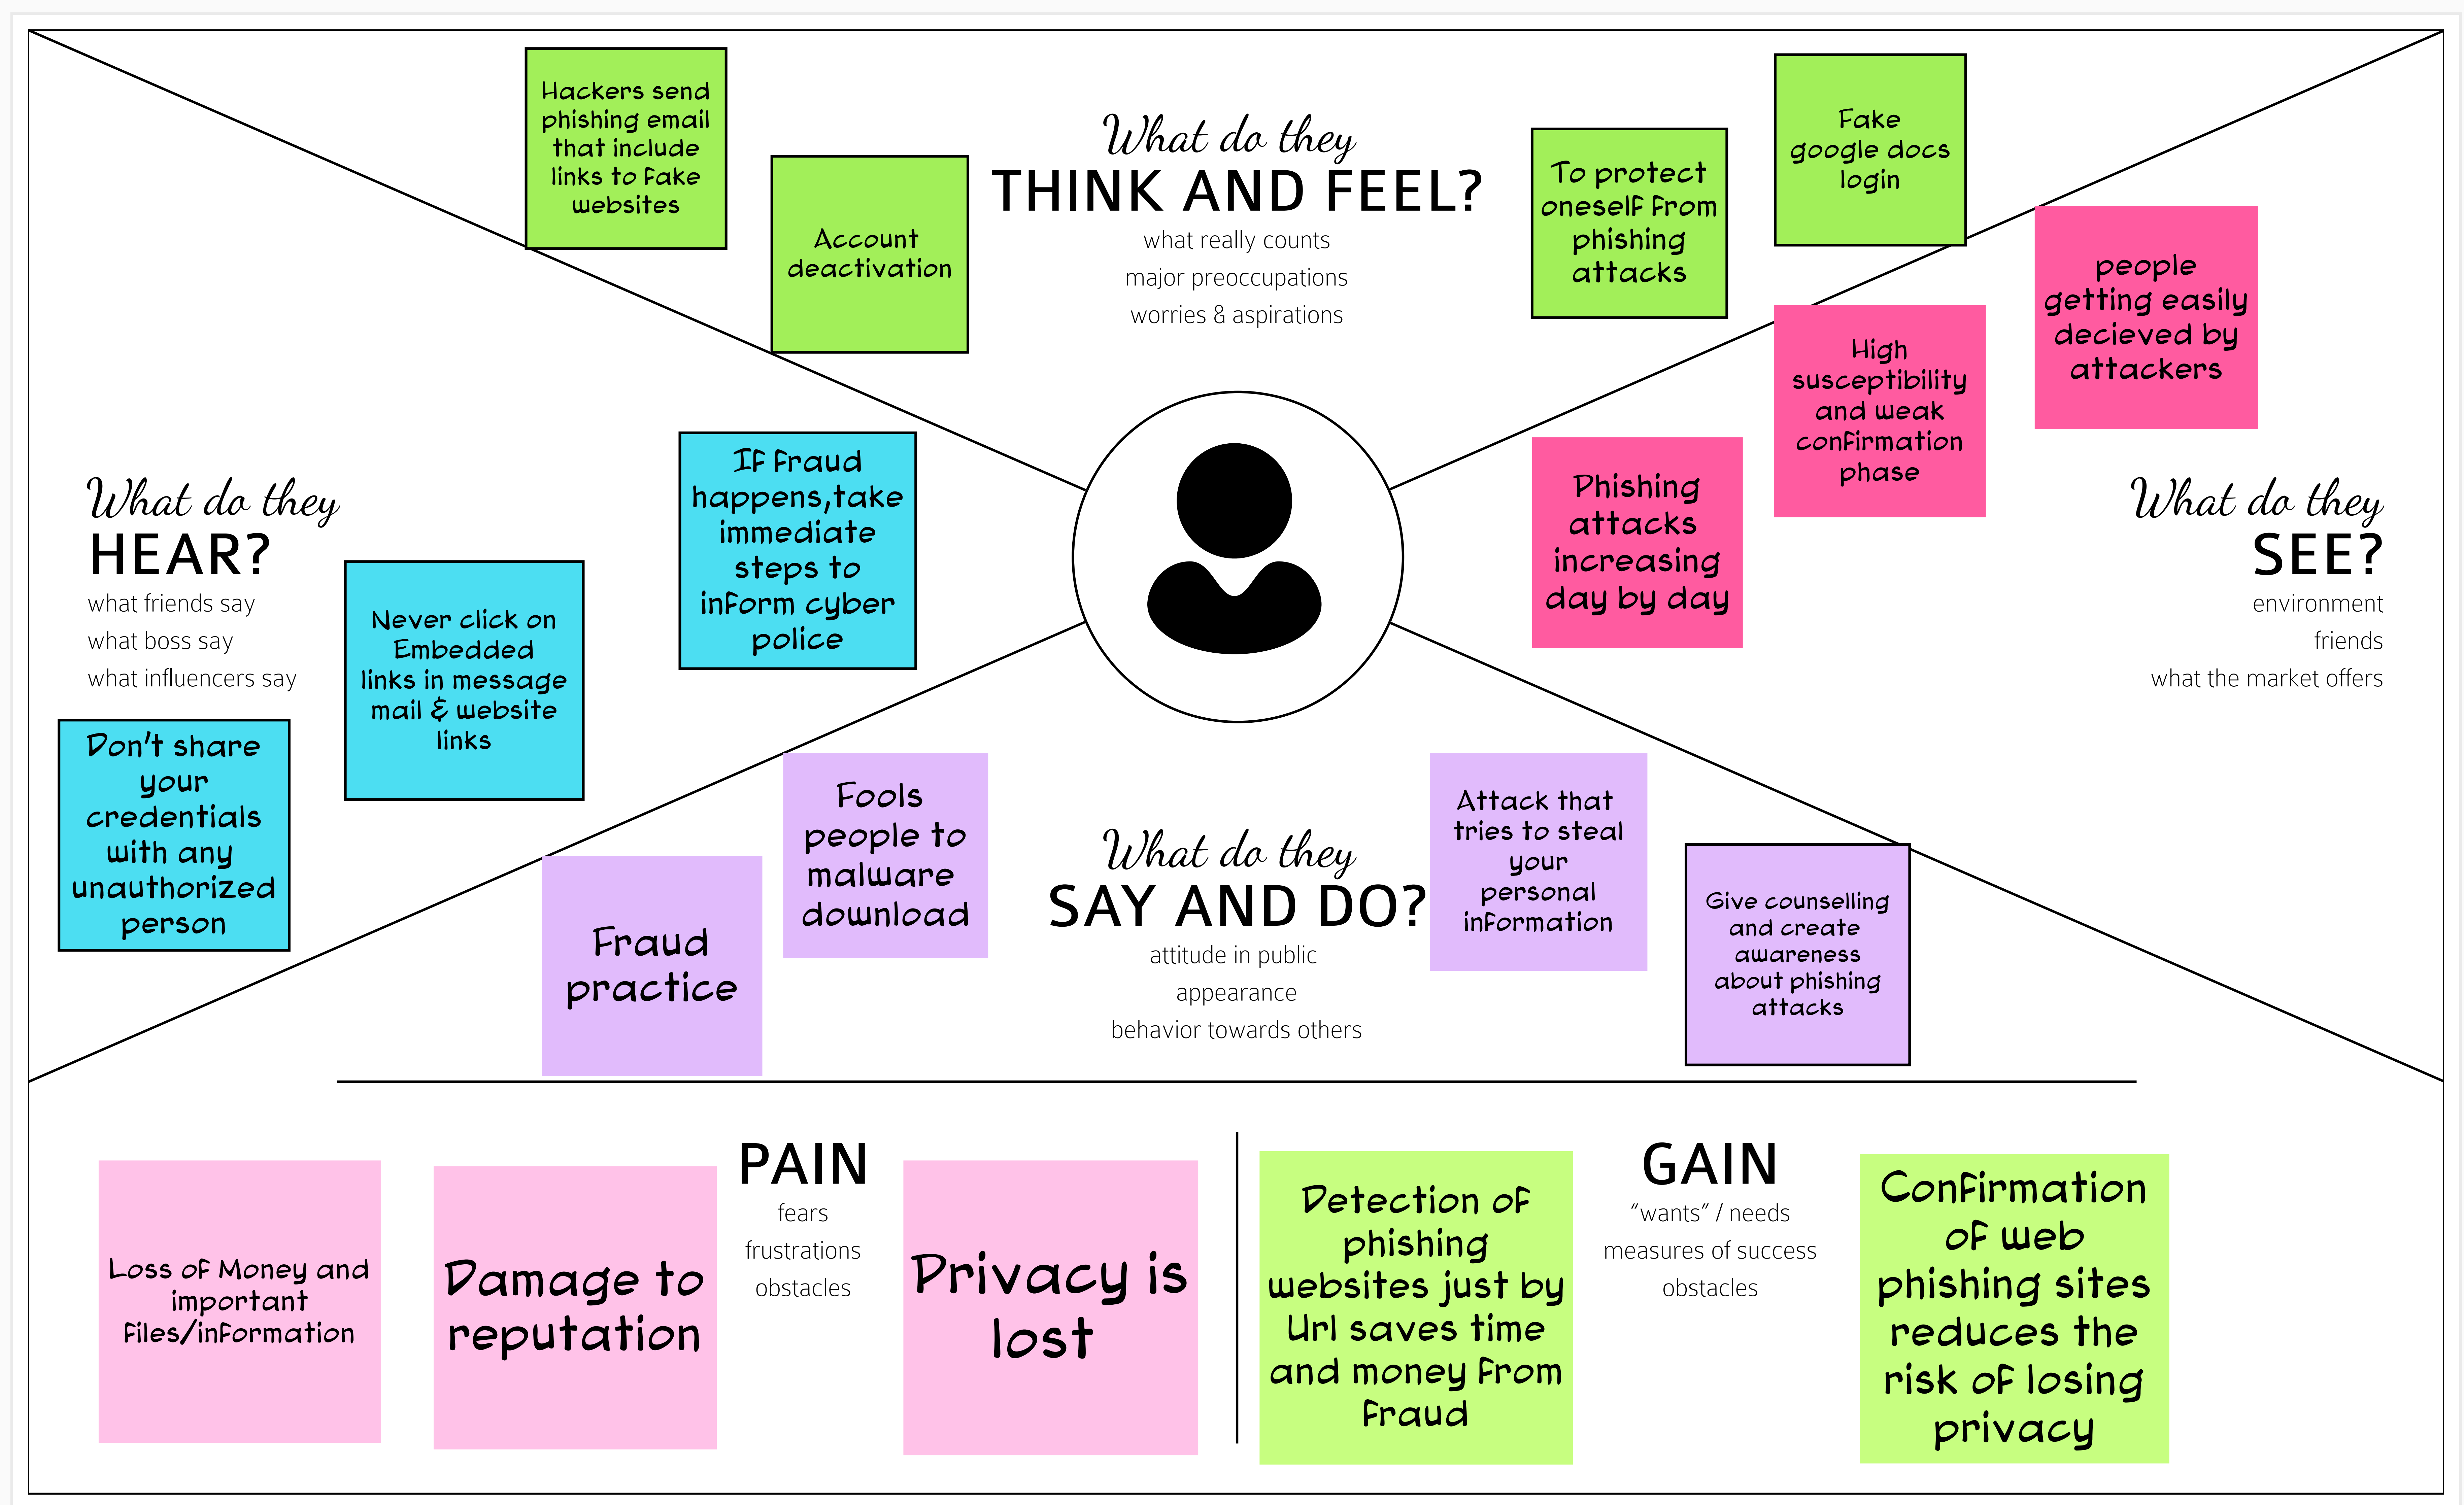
Hackers send phishing email that include links to fake websites

Account deactivation

What do they
THINK AND FEEL?
what really counts
major preoccupations
worries & aspirations

To protect oneself from phishing attacks

Fake google docs login

people getting easily decieved by attackers

High susceptibility and weak confirmation phase

Phishing attacks increasing day by day

What do they
HEAR?
what friends say
what boss say
what influencers say

Never click on Embedded links in message mail & website links

If fraud happens,take immediate steps to inform cyber police

Don't share your credentials with any unauthorized person

What do they
SEE?
environment
friends
what the market offers

Fools people to malware download

Fraud practice

What do they
SAY AND DO?
attitude in public
appearance
behavior towards others

Attack that tries to steal your personal information

Give counselling and create awareness about phishing attacks

Loss of Money and important files/information

Damage to reputation

PAIN
fears
frustrations
obstacles

Privacy is lost

Detection of phishing websites just by Url saves time and money from fraud

GAIN
"wants" / needs
measures of success
obstacles

Confirmation of web phishing sites reduces the risk of losing privacy